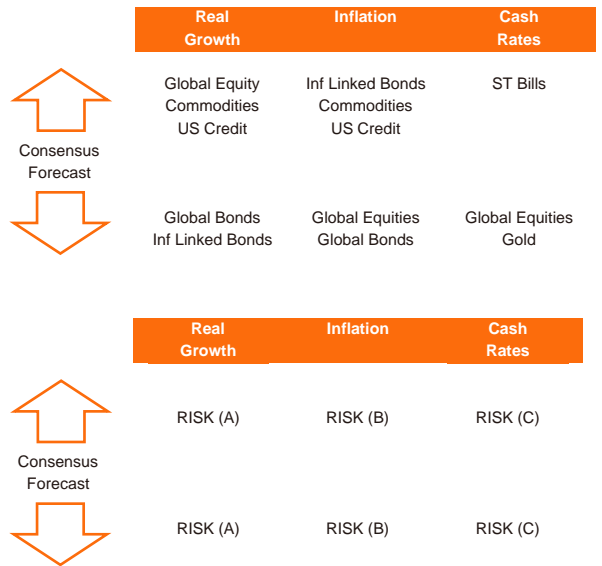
| | Real Growth | Inflation | Cash Rates |
|---|---|---|---|
| | Global Equity<br>Commodities<br>US Credit | Inf Linked Bonds<br>Commodities<br>US Credit | ST Bills |
| Consensus Forecast | | | |
| | Global Bonds<br>Inf Linked Bonds | Global Equities<br>Global Bonds | Global Equities<br>Gold |

| | Real Growth | Inflation | Cash Rates |
|---|---|---|---|
| | RISK (A) | RISK (B) | RISK (C) |
| Consensus Forecast | | | |
| | RISK (A) | RISK (B) | RISK (C) |